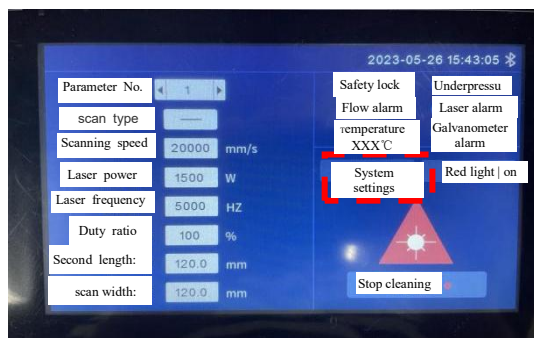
2023-05-26 15:43:05

Parameter No. 1

scan type —

Scanning speed 20000 mm/s

Laser power 1500 W

Laser frequency 5000 HZ

Duty ratio 100 %

Second length: 120.0 mm

scan width: 120.0 mm

Safety lock

Underpressu

Flow alarm

Laser alarm

τemperature XXX℃

Galvanometer alarm

System settings

Red light | on

Stop cleaning